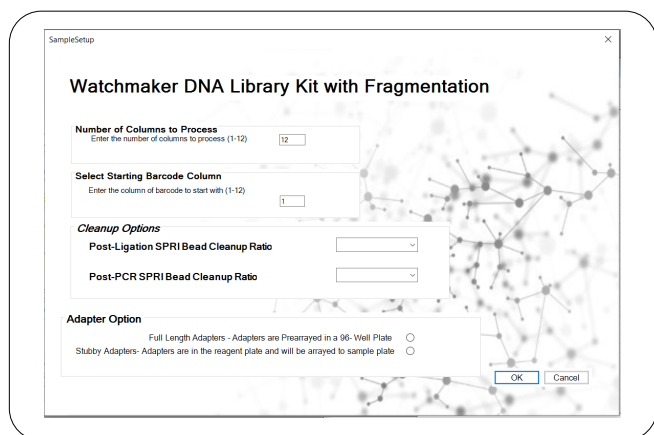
SampleSetup

×

Watchmaker DNA Library Kit with Fragmentation

Number of Columns to Process
Enter the number of columns to process (1-12) 12

Select Starting Barcode Column
Enter the column of barcode to start with (1-12) 1

Cleanup Options
Post-Ligation SPRI Bead Cleanup Ratio
Post-PCR SPRI Bead Cleanup Ratio

Adapter Option
Full Length Adapters - Adapters are Prearrayed in a 96- Well Plate
Stubby Adapters- Adapters are in the reagent plate and will be arrayed to sample plate

OK Cancel